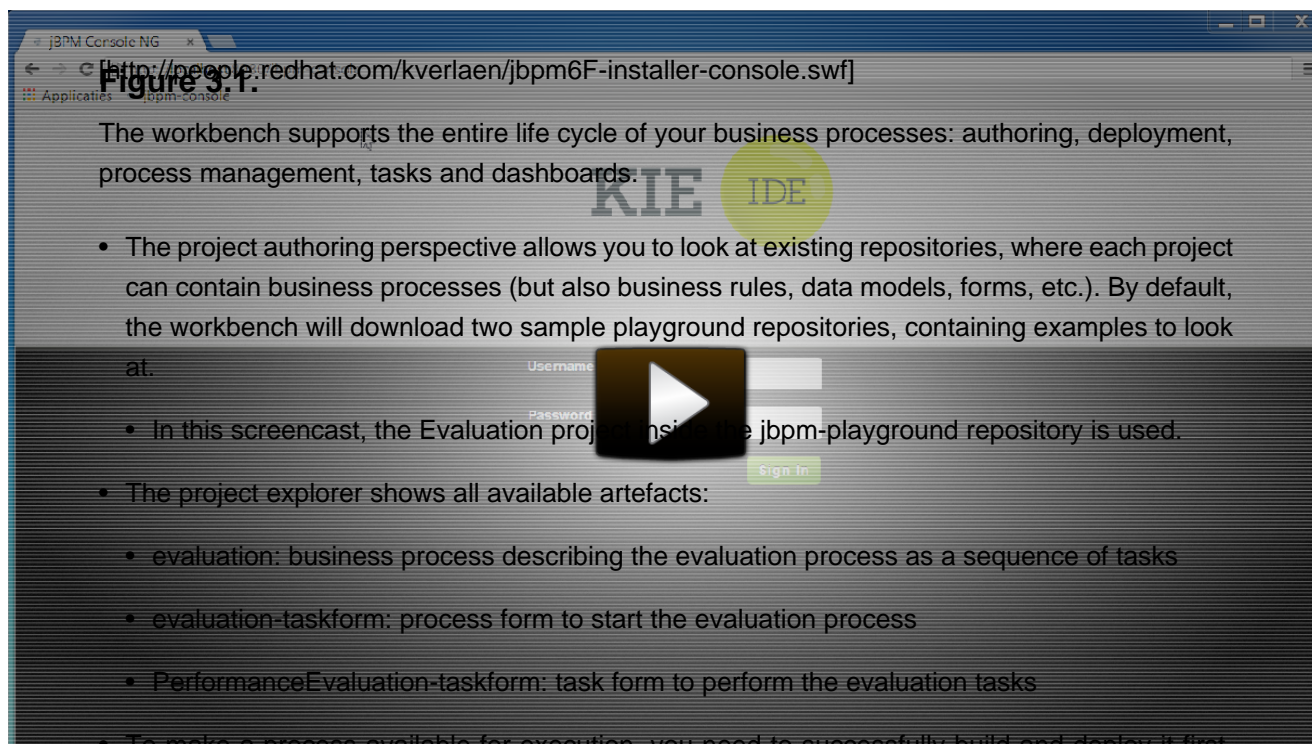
jBPM Console NG

Applicaties jbpm-console

Figure 3.1.

[http://people.redhat.com/kverlaen/jbpm6F-installer-console.swf]

The workbench supports the entire life cycle of your business processes: authoring, deployment, process management, tasks and dashboards.

KIE IDE

- The project authoring perspective allows you to look at existing repositories, where each project can contain business processes (but also business rules, data models, forms, etc.). By default, the workbench will download two sample playground repositories, containing examples to look at.

Username

Password

- In this screencast, the Evaluation project inside the jbpm-playground repository is used.

Sign In

- The project explorer shows all available artefacts:
  - evaluation: business process describing the evaluation process as a sequence of tasks
  - evaluation-taskform: process form to start the evaluation process
  - PerformanceEvaluation-taskform: task form to perform the evaluation tasks
- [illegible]